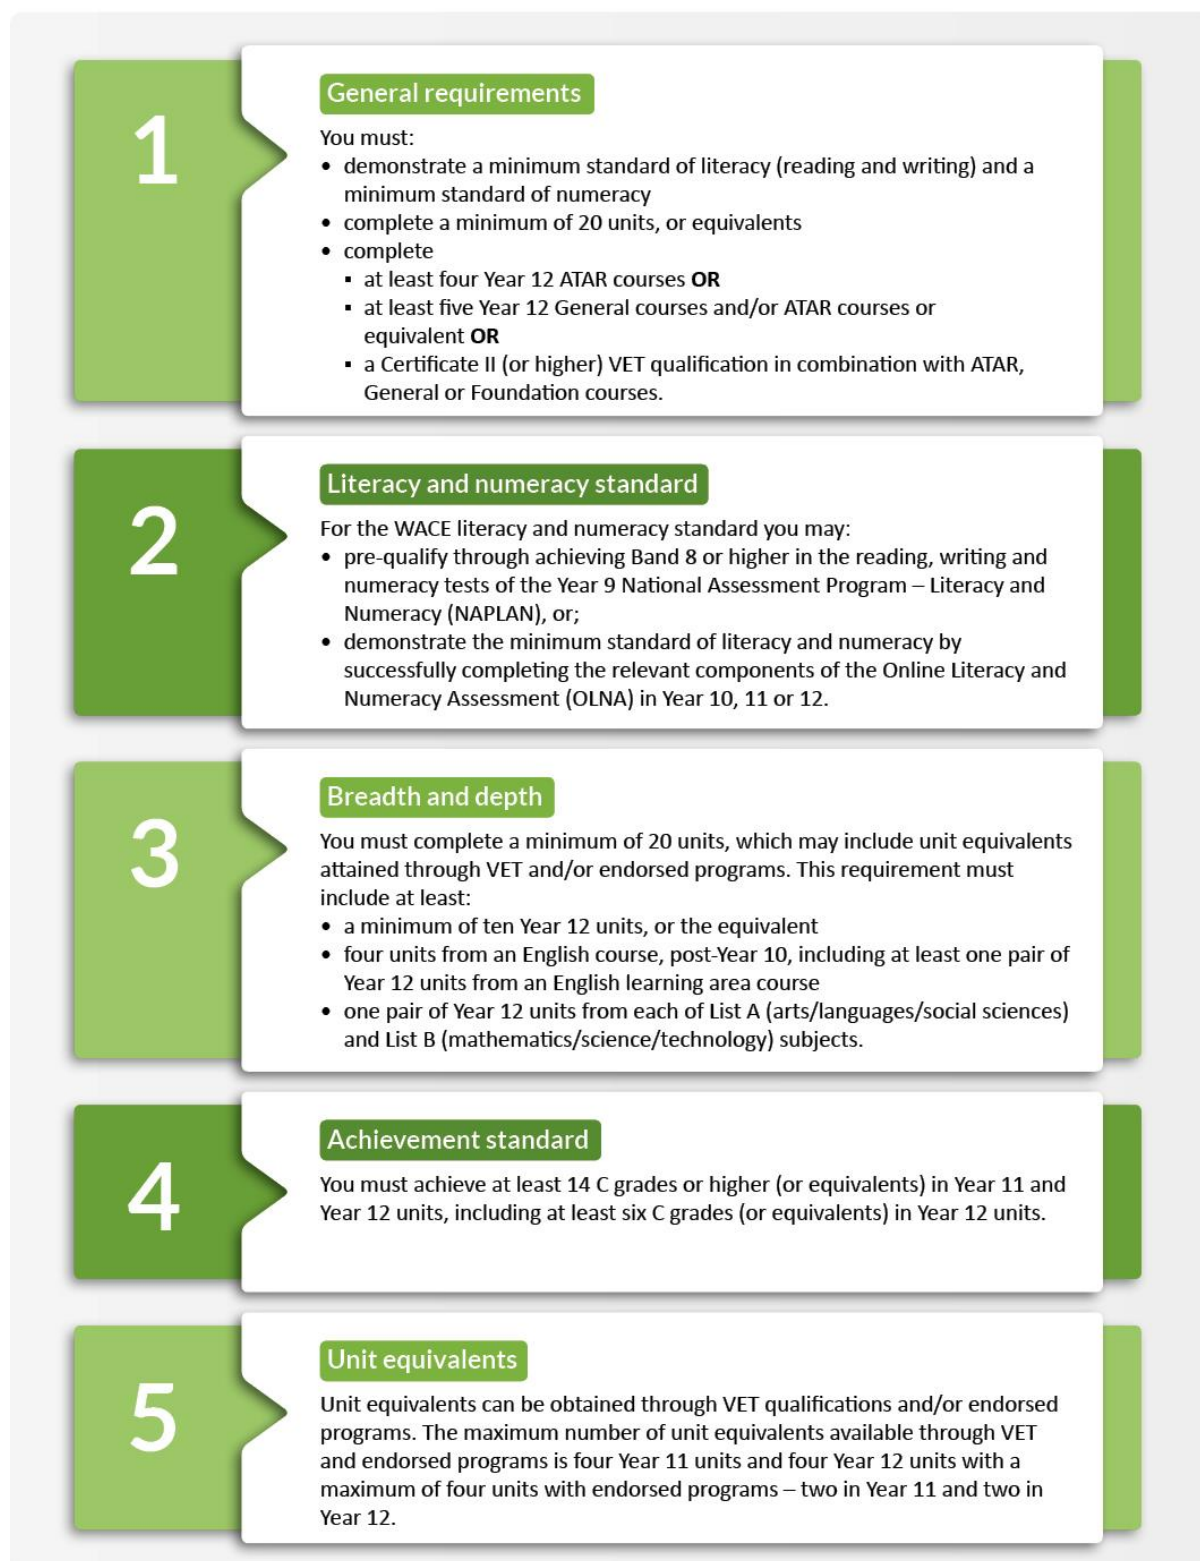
1

General requirements

You must:
• demonstrate a minimum standard of literacy (reading and writing) and a minimum standard of numeracy
• complete a minimum of 20 units, or equivalents
• complete
▪ at least four Year 12 ATAR courses **OR**
▪ at least five Year 12 General courses and/or ATAR courses or equivalent **OR**
▪ a Certificate II (or higher) VET qualification in combination with ATAR, General or Foundation courses.

2

Literacy and numeracy standard

For the WACE literacy and numeracy standard you may:
• pre-qualify through achieving Band 8 or higher in the reading, writing and numeracy tests of the Year 9 National Assessment Program – Literacy and Numeracy (NAPLAN), or;
• demonstrate the minimum standard of literacy and numeracy by successfully completing the relevant components of the Online Literacy and Numeracy Assessment (OLNA) in Year 10, 11 or 12.

3

Breadth and depth

You must complete a minimum of 20 units, which may include unit equivalents attained through VET and/or endorsed programs. This requirement must include at least:
• a minimum of ten Year 12 units, or the equivalent
• four units from an English course, post-Year 10, including at least one pair of Year 12 units from an English learning area course
• one pair of Year 12 units from each of List A (arts/languages/social sciences) and List B (mathematics/science/technology) subjects.

4

Achievement standard

You must achieve at least 14 C grades or higher (or equivalents) in Year 11 and Year 12 units, including at least six C grades (or equivalents) in Year 12 units.

5

Unit equivalents

Unit equivalents can be obtained through VET qualifications and/or endorsed programs. The maximum number of unit equivalents available through VET and endorsed programs is four Year 11 units and four Year 12 units with a maximum of four units with endorsed programs – two in Year 11 and two in Year 12.